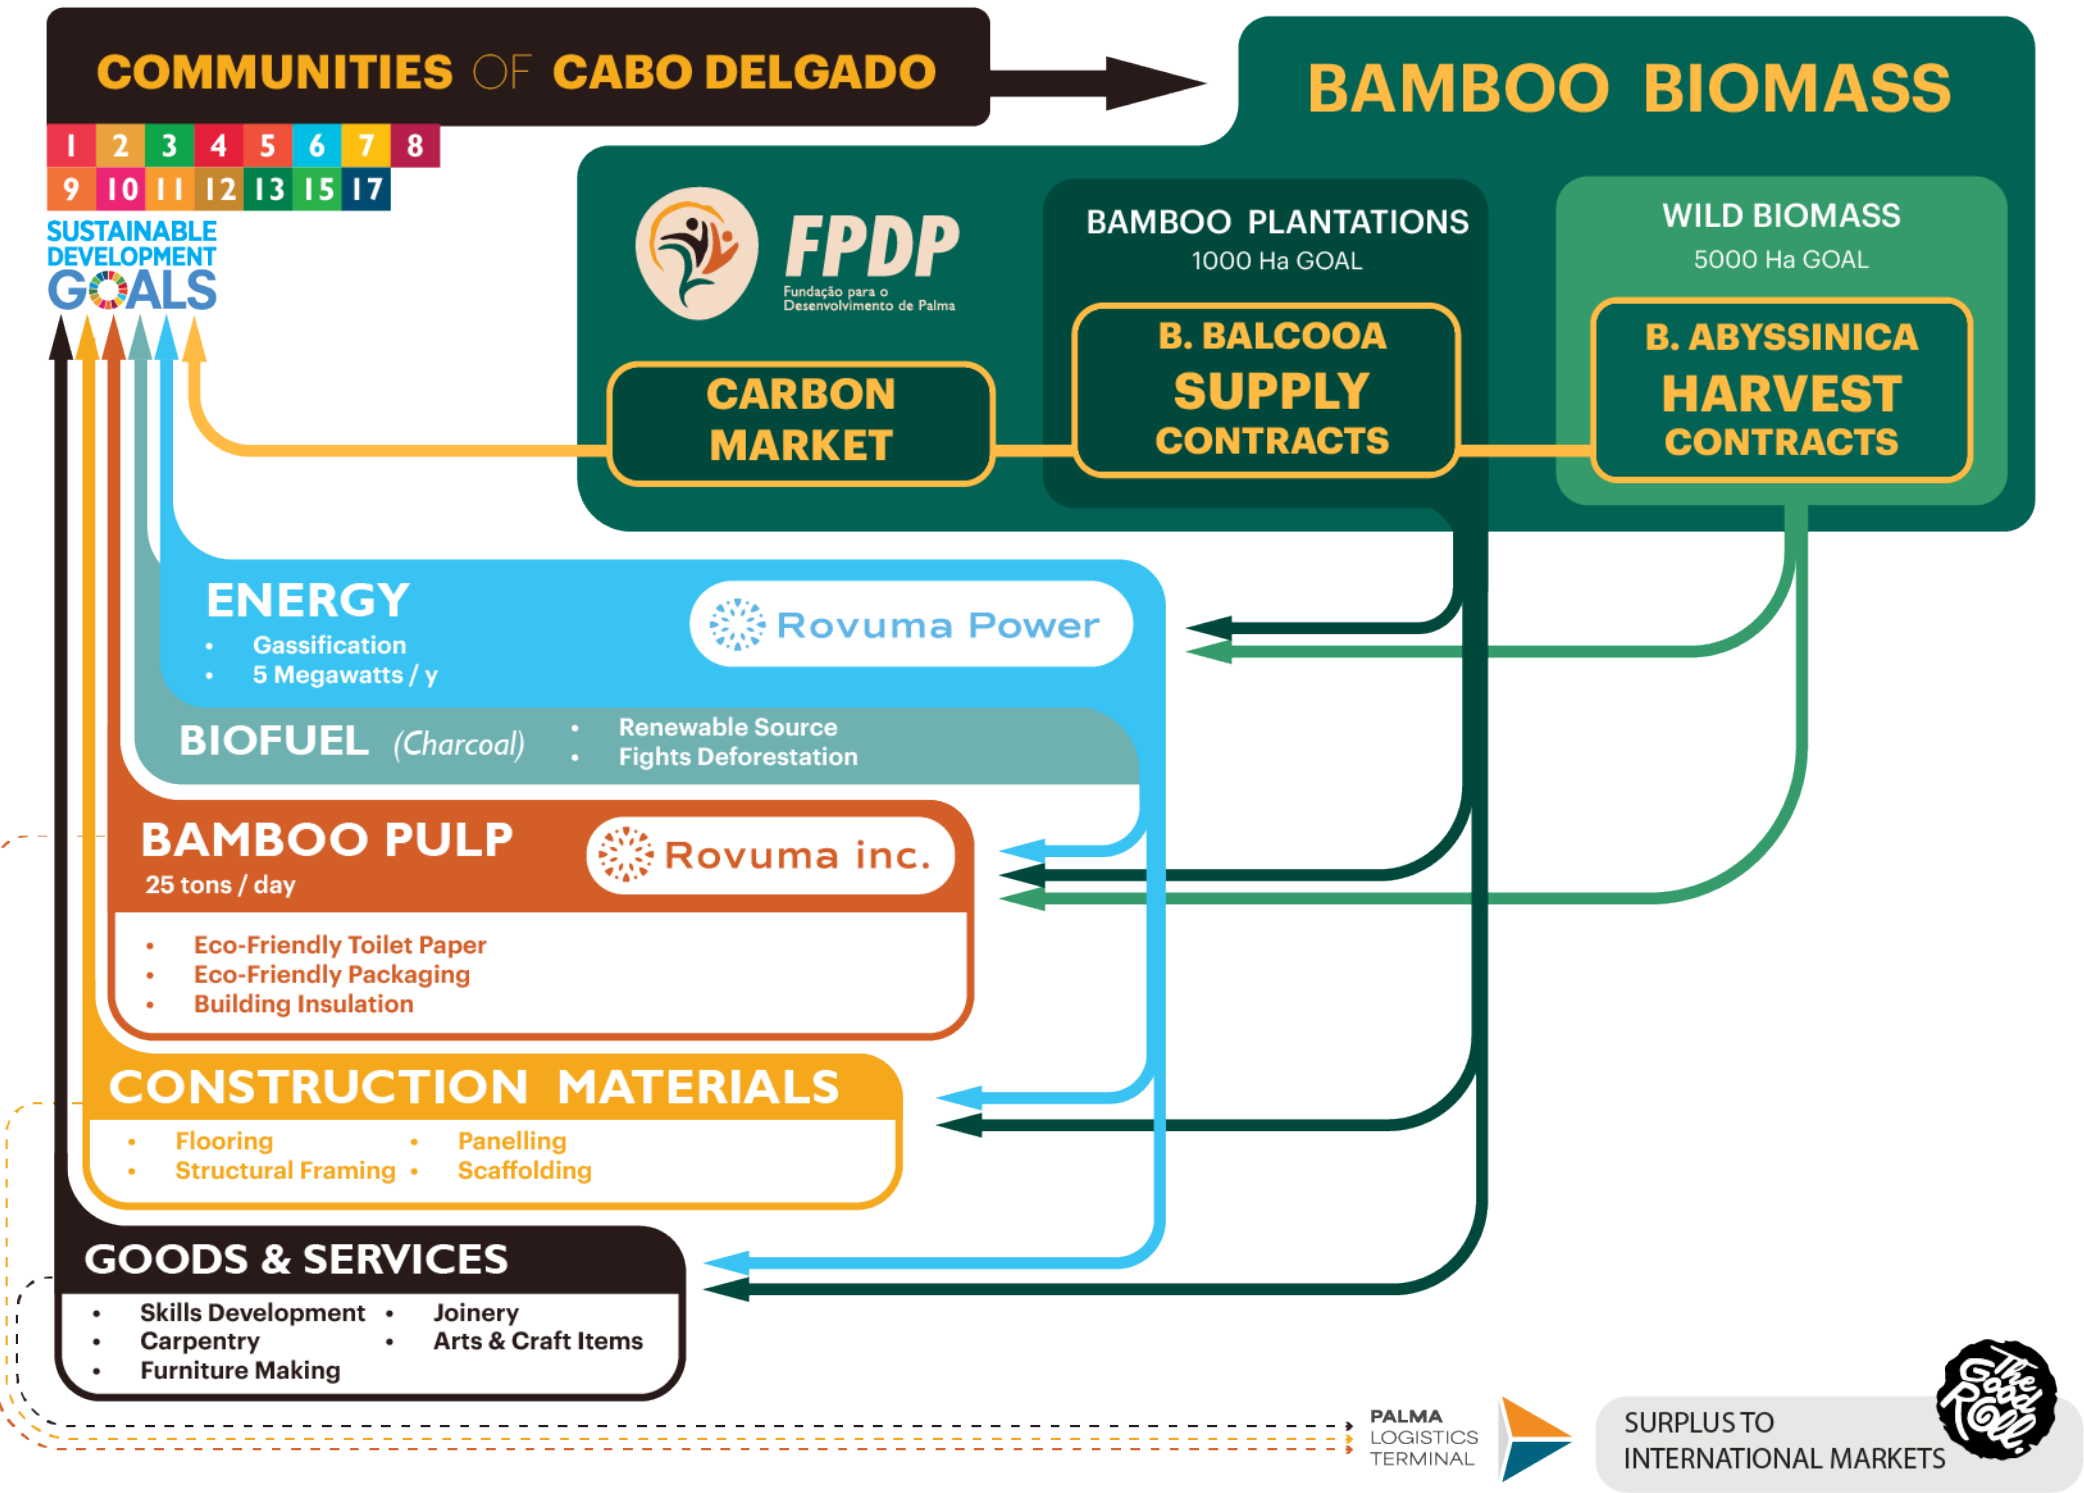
COMMUNITIES OF CABO DELGADO

BAMBOO BIOMASS

1 2 3 4 5 6 7 8
9 10 11 12 13 15 17
SUSTAINABLE DEVELOPMENT GOALS

FPDP
Fundação para o Desenvolvimento de Palma

CARBON MARKET

BAMBOO PLANTATIONS
1000 Ha GOAL

B. BALCOOA
SUPPLY
CONTRACTS

WILD BIOMASS
5000 Ha GOAL

B. ABYSSINICA
HARVEST
CONTRACTS

ENERGY
• Gassification
• 5 Megawatts / y

Rovuma Power

BIOFUEL (Charcoal)
• Renewable Source
• Fights Deforestation

BAMBOO PULP
25 tons / day

Rovuma inc.

• Eco-Friendly Toilet Paper
• Eco-Friendly Packaging
• Building Insulation

CONSTRUCTION MATERIALS
• Flooring
• Structural Framing
• Panelling
• Scaffolding

GOODS & SERVICES
• Skills Development
• Carpentry
• Furniture Making
• Joinery
• Arts & Craft Items

PALMA LOGISTICS TERMINAL

SURPLUS TO INTERNATIONAL MARKETS

The Good Roll